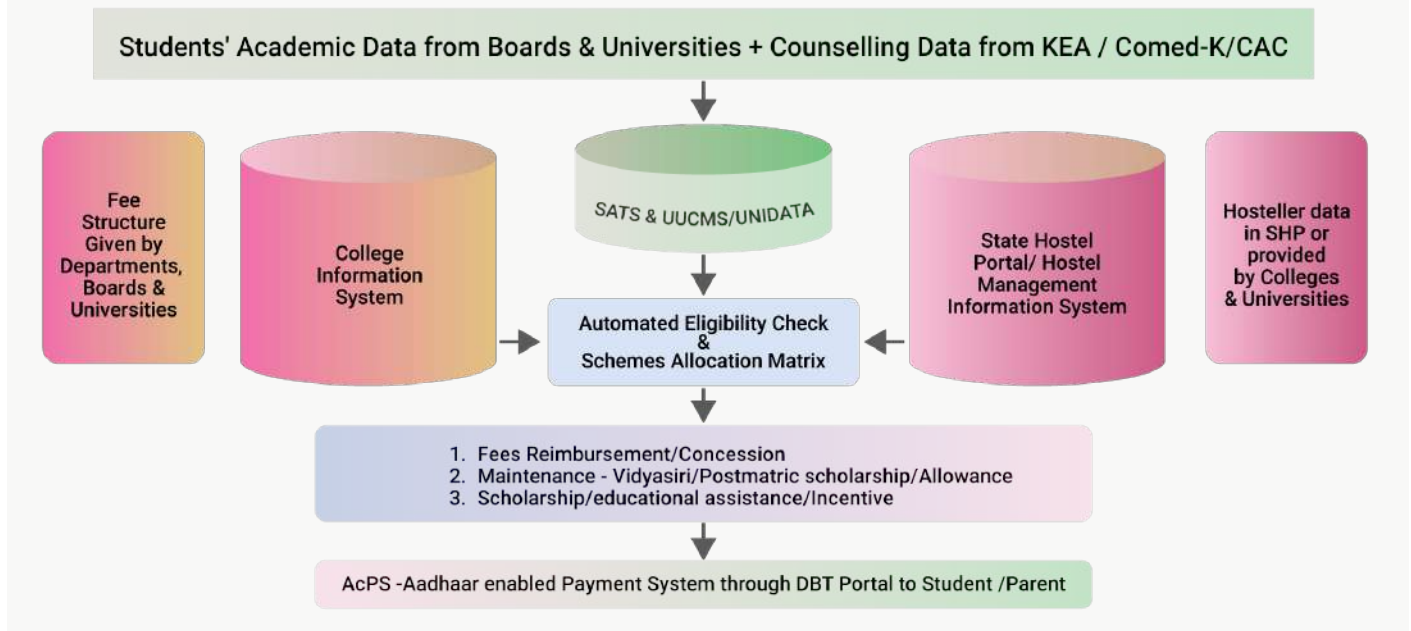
Students' Academic Data from Boards & Universities + Counselling Data from KEA / Comed-K/CAC

Fee Structure Given by Departments, Boards & Universities

College Information System

SATS & UUCMS/UNIDATA

State Hostel Portal/ Hostel Management Information System

Hosteller data in SHP or provided by Colleges & Universities

Automated Eligibility Check & Schemes Allocation Matrix

1. Fees Reimbursement/Concession
2. Maintenance - Vidyasiri/Postmatric scholarship/Allowance
3. Scholarship/educational assistance/Incentive

AcPS -Aadhaar enabled Payment System through DBT Portal to Student /Parent